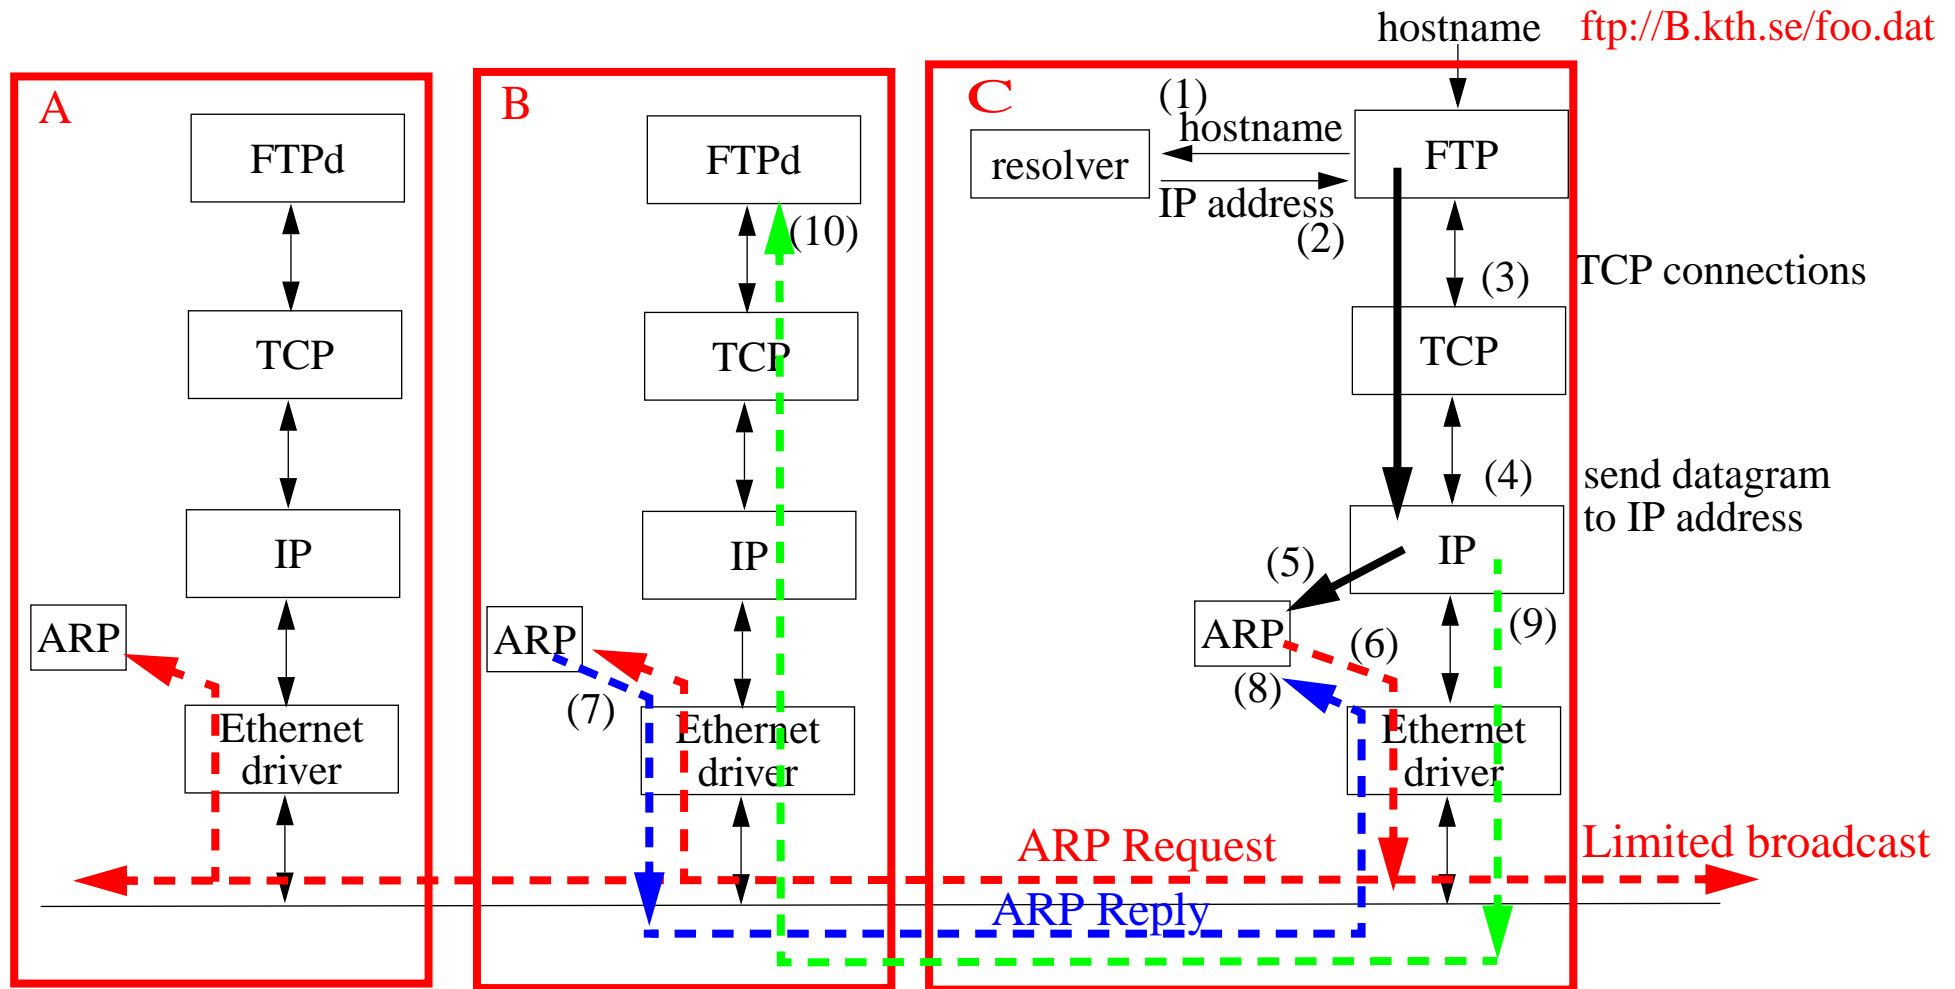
hostname ftp://B.kth.se/foo.dat

A

FTPd

TCP

IP

ARP

Ethernet driver

B

FTPd

(10)

TCP

IP

ARP

(7)

Ethernet driver

C

(1)

hostname

resolver

FTP

IP address

(2)

(3)

TCP connections

TCP

(4)

send datagram to IP address

IP

(5)

ARP

(6)

(9)

(8)

Ethernet driver

ARP Request

Limited broadcast

ARP Reply